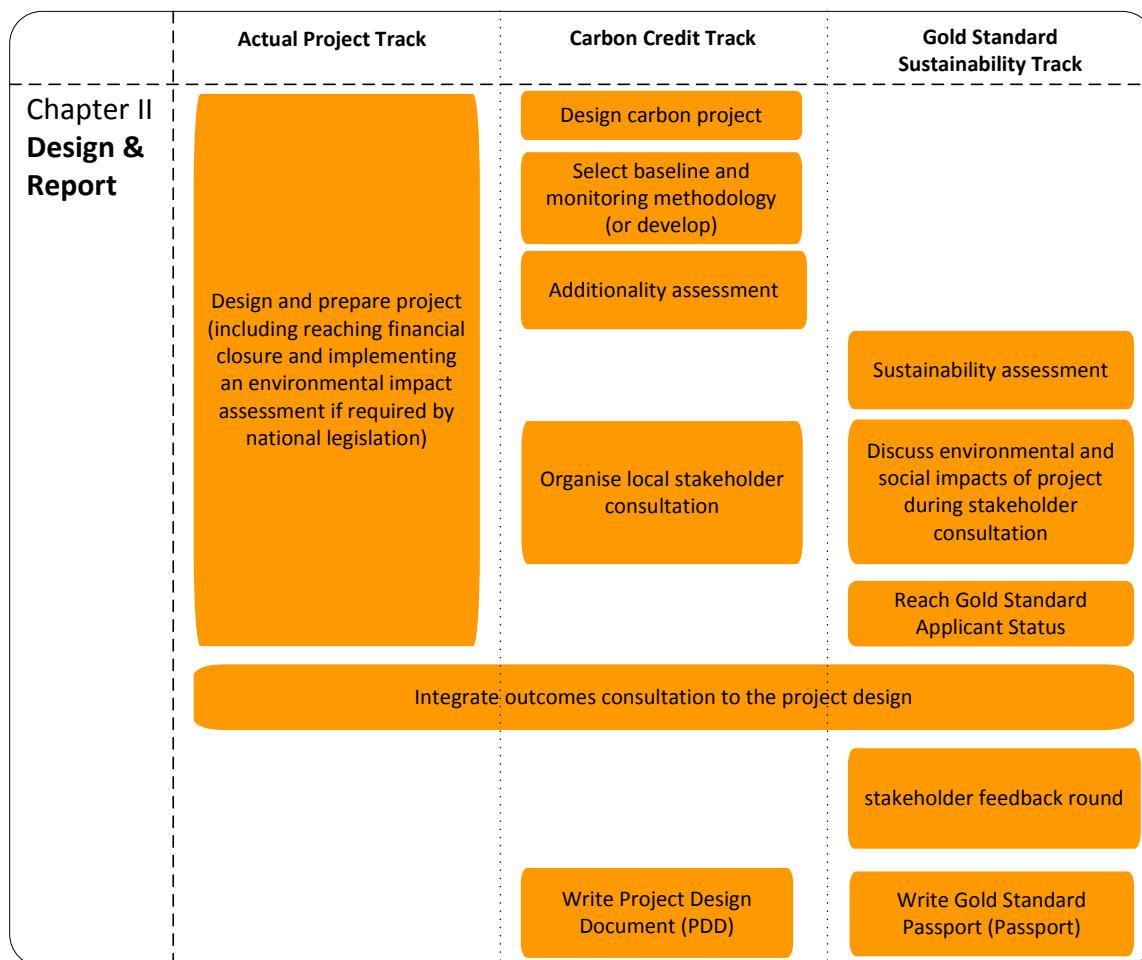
Actual Project Track

Carbon Credit Track

Gold Standard Sustainability Track

Chapter II
**Design & Report**

Design and prepare project (including reaching financial closure and implementing an environmental impact assessment if required by national legislation)

Design carbon project

Select baseline and monitoring methodology (or develop)

Additionality assessment

Sustainability assessment

Organise local stakeholder consultation

Discuss environmental and social impacts of project during stakeholder consultation

Reach Gold Standard Applicant Status

Integrate outcomes consultation to the project design

stakeholder feedback round

Write Project Design Document (PDD)

Write Gold Standard Passport (Passport)